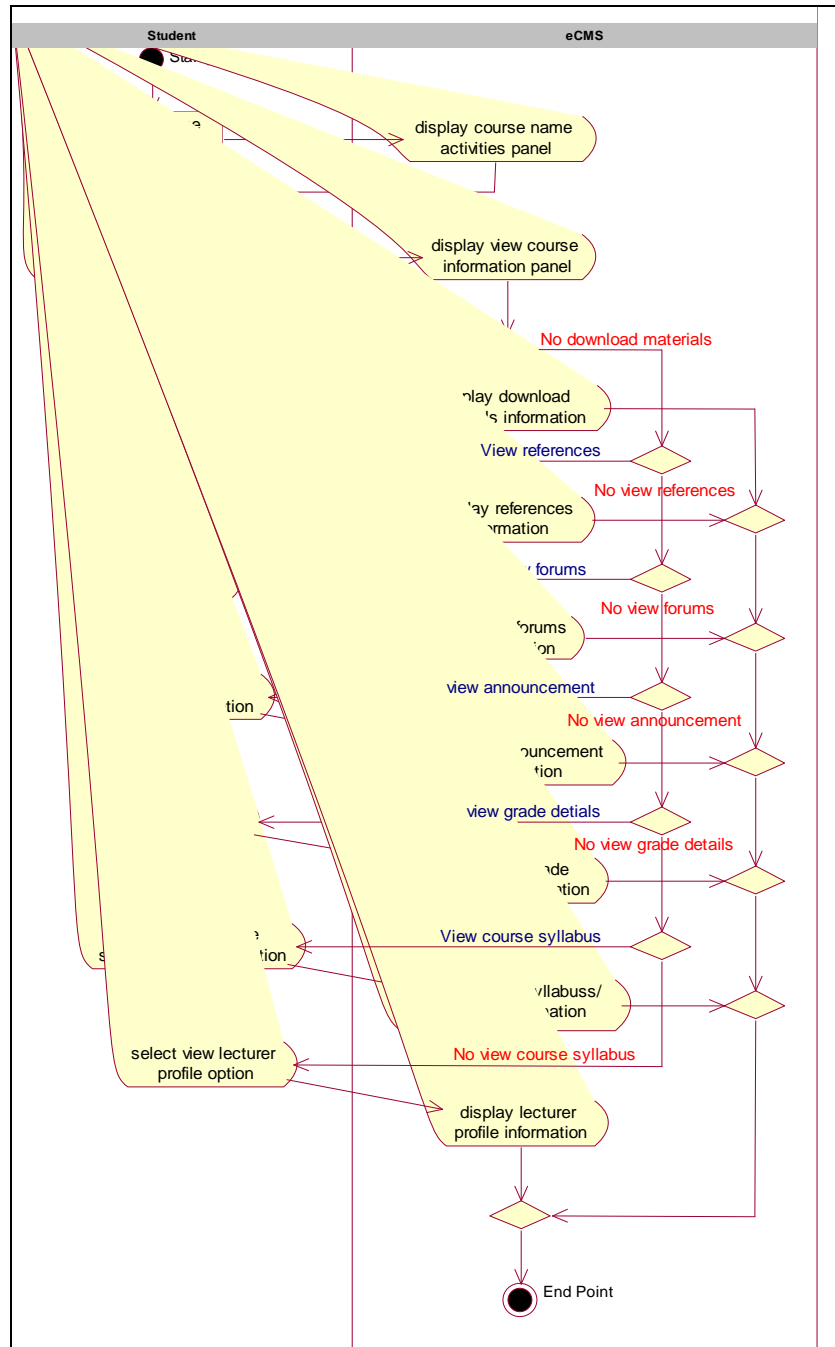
Student

eCMS

Sta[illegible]

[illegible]e

display course name activities panel

display view course information panel

No download materials

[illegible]play download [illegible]'s information

View references

No view references

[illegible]ay references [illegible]ormation

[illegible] forums

No view forums

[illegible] forums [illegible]on

view announcement

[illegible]tion

No view announcement

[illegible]nouncement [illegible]tion

view grade detials

No view grade details

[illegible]ade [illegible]tion

View course syllabus

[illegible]e s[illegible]tion

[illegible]yllabuss/ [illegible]ation

No view course syllabus

select view lecturer profile option

display lecturer profile information

End Point